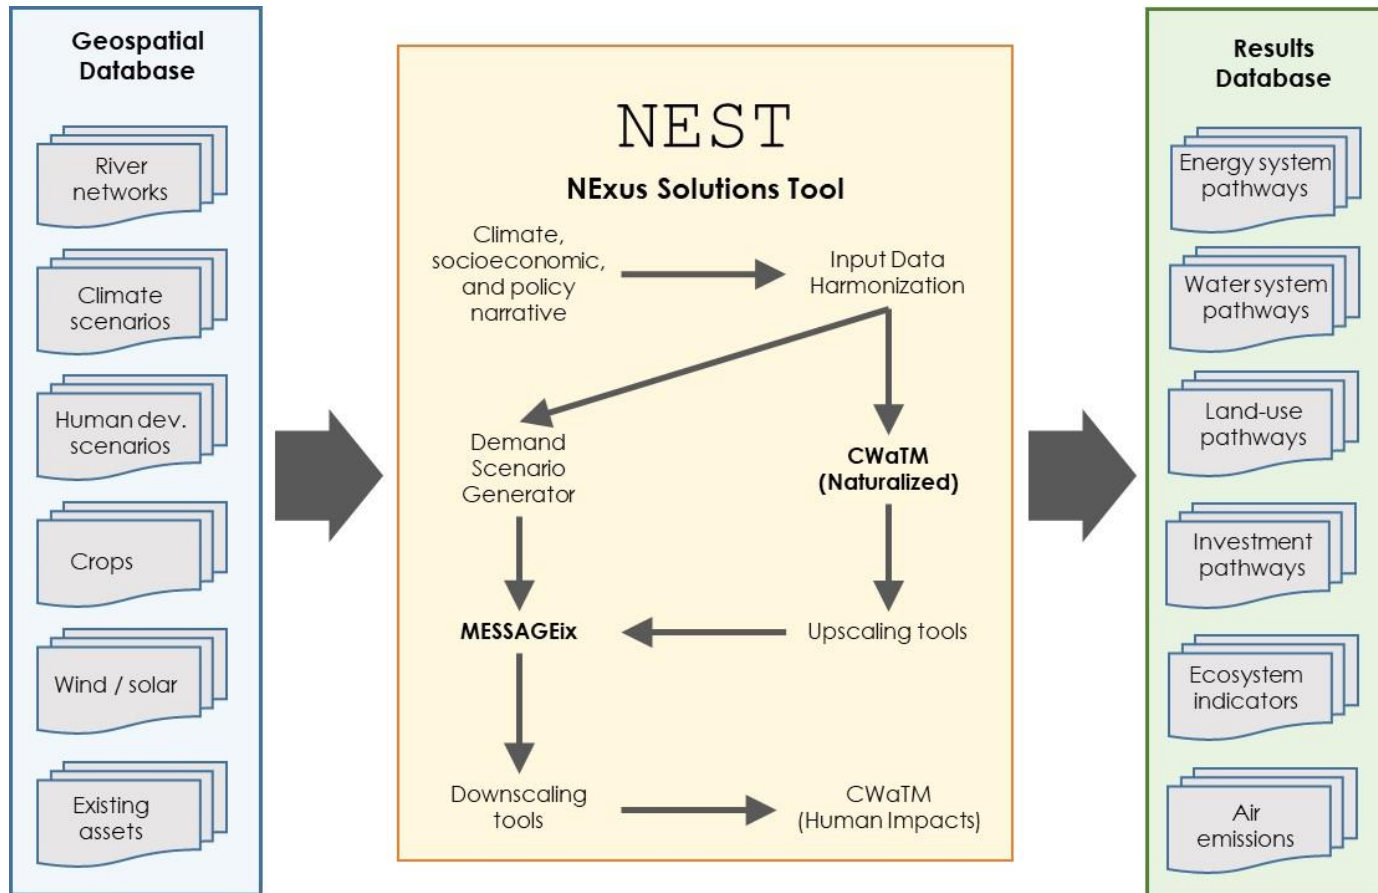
Geospatial Database

River networks

Climate scenarios

Human dev. scenarios

Crops

Wind / solar

Existing assets

NEST

NExus Solutions Tool

Climate, socioeconomic, and policy narrative

Input Data Harmonization

Demand Scenario Generator

CWaTM (Naturalized)

MESSAGEix

Upscaling tools

Downscaling tools

CWaTM (Human Impacts)

Results Database

Energy system pathways

Water system pathways

Land-use pathways

Investment pathways

Ecosystem indicators

Air emissions